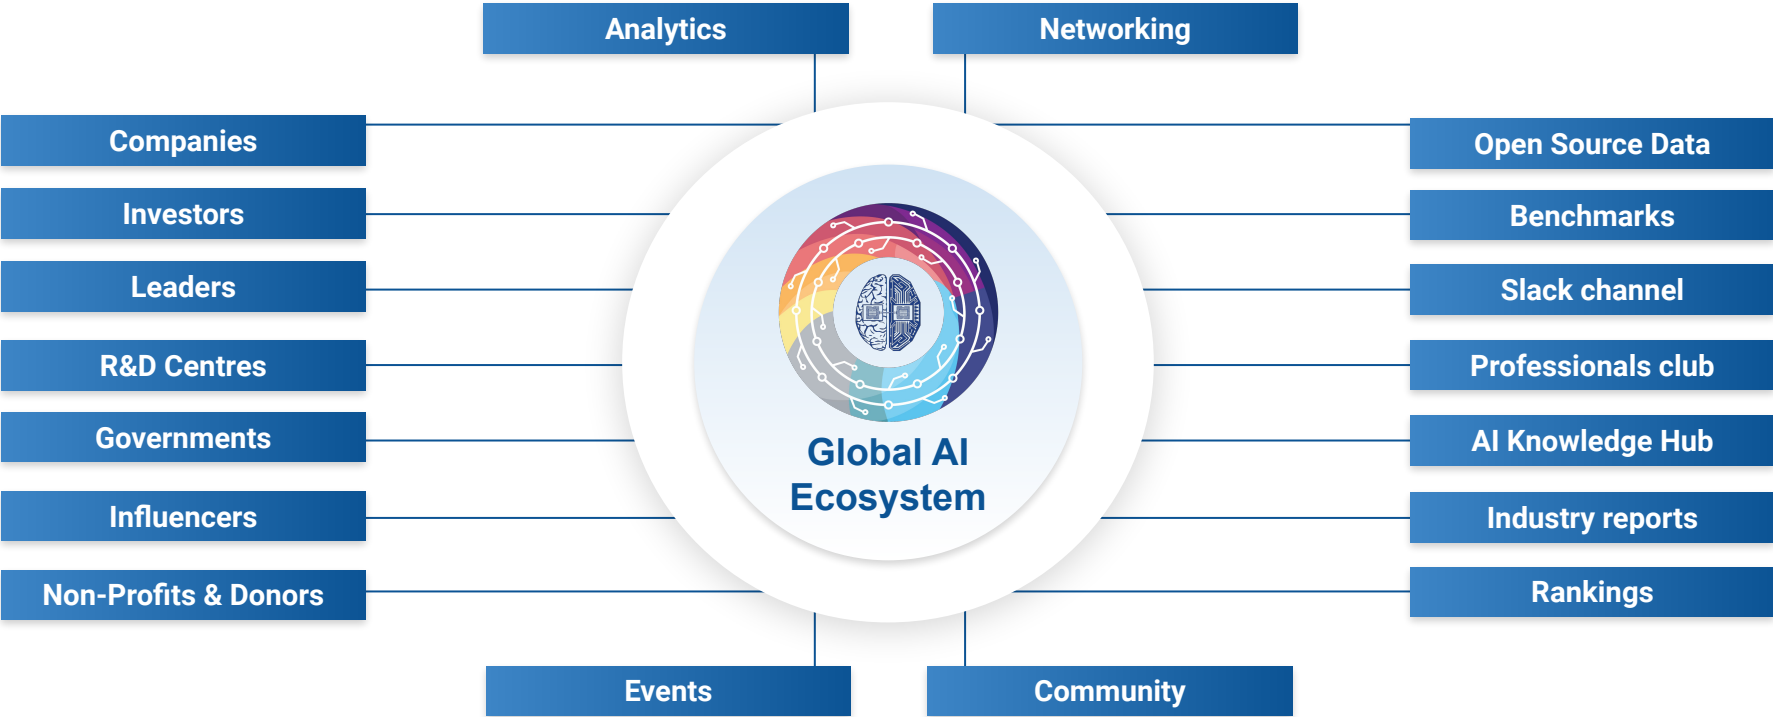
Analytics

Networking

Companies

Investors

Leaders

R&D Centres

Governments

Influencers

Non-Profits & Donors

Open Source Data

Benchmarks

Slack channel

Professionals club

AI Knowledge Hub

Industry reports

Rankings

Global AI Ecosystem

Events

Community